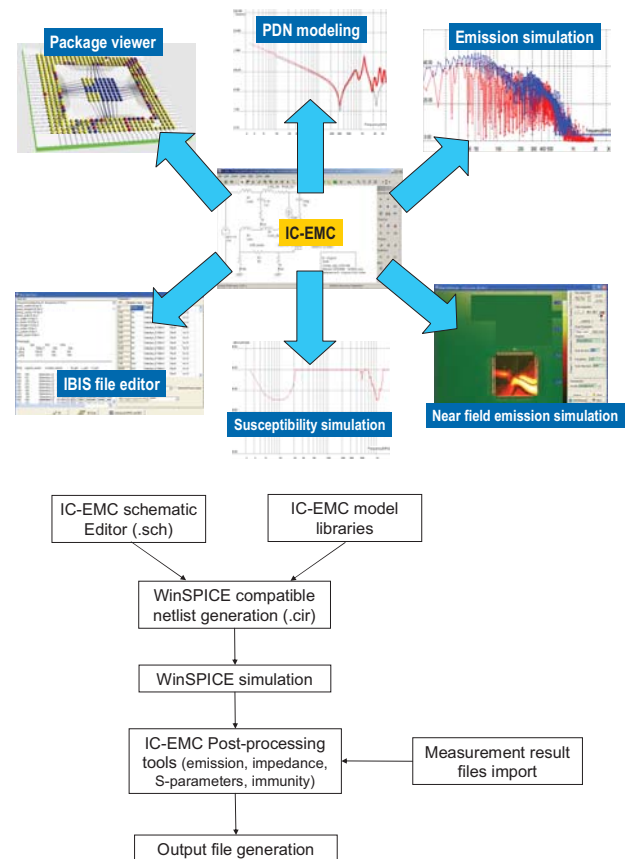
Package viewer

PDN modeling

Emission simulation

IC-EMC

IBIS file editor

Susceptibility simulation

Near field emission simulation

IC-EMC schematic Editor (.sch)

IC-EMC model libraries

WinSPICE compatible netlist generation (.cir)

WinSPICE simulation

IC-EMC Post-processing tools (emission, impedance, S-parameters, immunity)

Measurement result files import

Output file generation